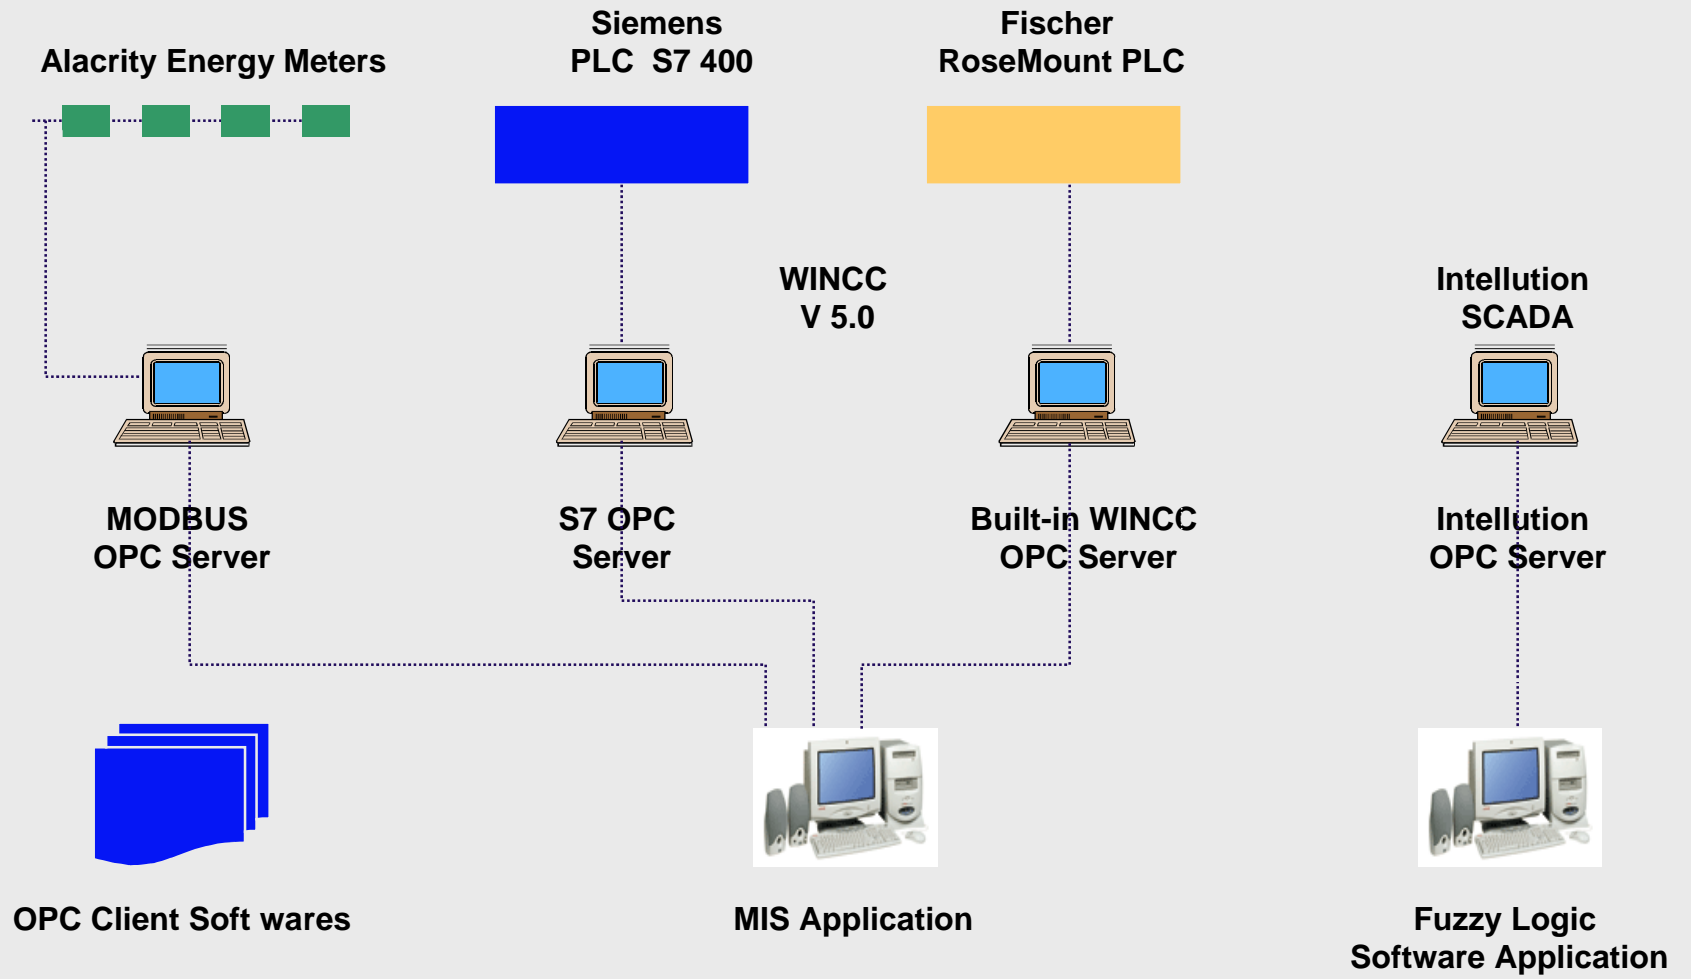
Alacrity Energy Meters

Siemens
PLC S7 400

Fischer
RoseMount PLC

WINCC
V 5.0

Intellution
SCADA

MODBUS
OPC Server

S7 OPC
Server

Built-in WINCC
OPC Server

Intellution
OPC Server

OPC Client Soft wares

MIS Application

Fuzzy Logic
Software Application